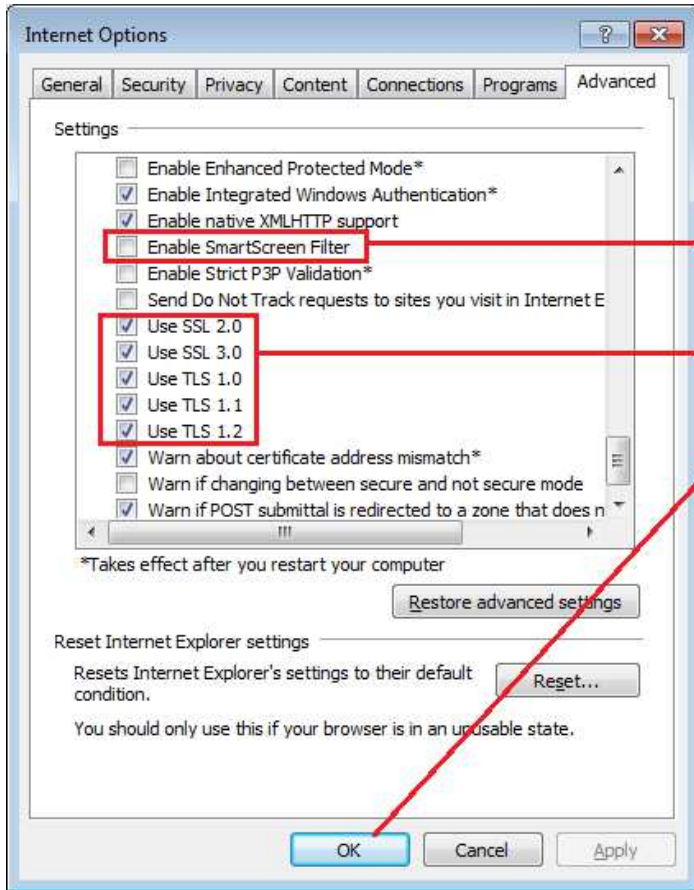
Internet Options

?

General | Security | Privacy | Content | Connections | Programs | Advanced

Settings

Enable Enhanced Protected Mode*
Enable Integrated Windows Authentication*
Enable native XMLHTTP support
Enable SmartScreen Filter
Enable Strict P3P Validation*
Send Do Not Track requests to sites you visit in Internet E
Use SSL 2.0
Use SSL 3.0
Use TLS 1.0
Use TLS 1.1
Use TLS 1.2
Warn about certificate address mismatch*
Warn if changing between secure and not secure mode
Warn if POST submittal is redirected to a zone that does n

*Takes effect after you restart your computer

Restore advanced settings

Reset Internet Explorer settings

Resets Internet Explorer's settings to their default condition.

Reset...

You should only use this if your browser is in an unusable state.

OK | Cancel | Apply